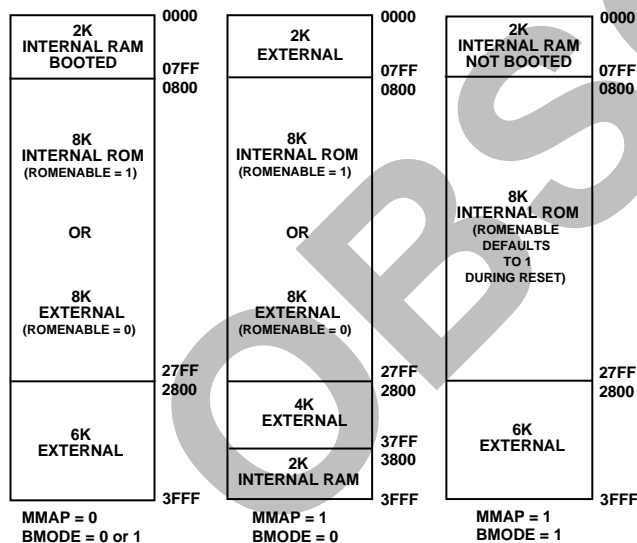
2K
INTERNAL RAM
BOOTED

0000
07FF
0800

8K
INTERNAL ROM
(ROMENABLE = 1)

OR

8K
EXTERNAL
(ROMENABLE = 0)

27FF
2800

6K
EXTERNAL

3FFF

MMAP = 0
BMODE = 0 or 1

2K
EXTERNAL

0000
07FF
0800

8K
INTERNAL ROM
(ROMENABLE = 1)

OR

8K
EXTERNAL
(ROMENABLE = 0)

27FF
2800

4K
EXTERNAL

37FF
3800

2K
INTERNAL RAM

3FFF

MMAP = 1
BMODE = 0

2K
INTERNAL RAM
NOT BOOTED

0000
07FF
0800

8K
INTERNAL ROM
(ROMENABLE
DEFAULTS
TO 1
DURING RESET)

27FF
2800

6K
EXTERNAL

3FFF

MMAP = 1
BMODE = 1

OBS